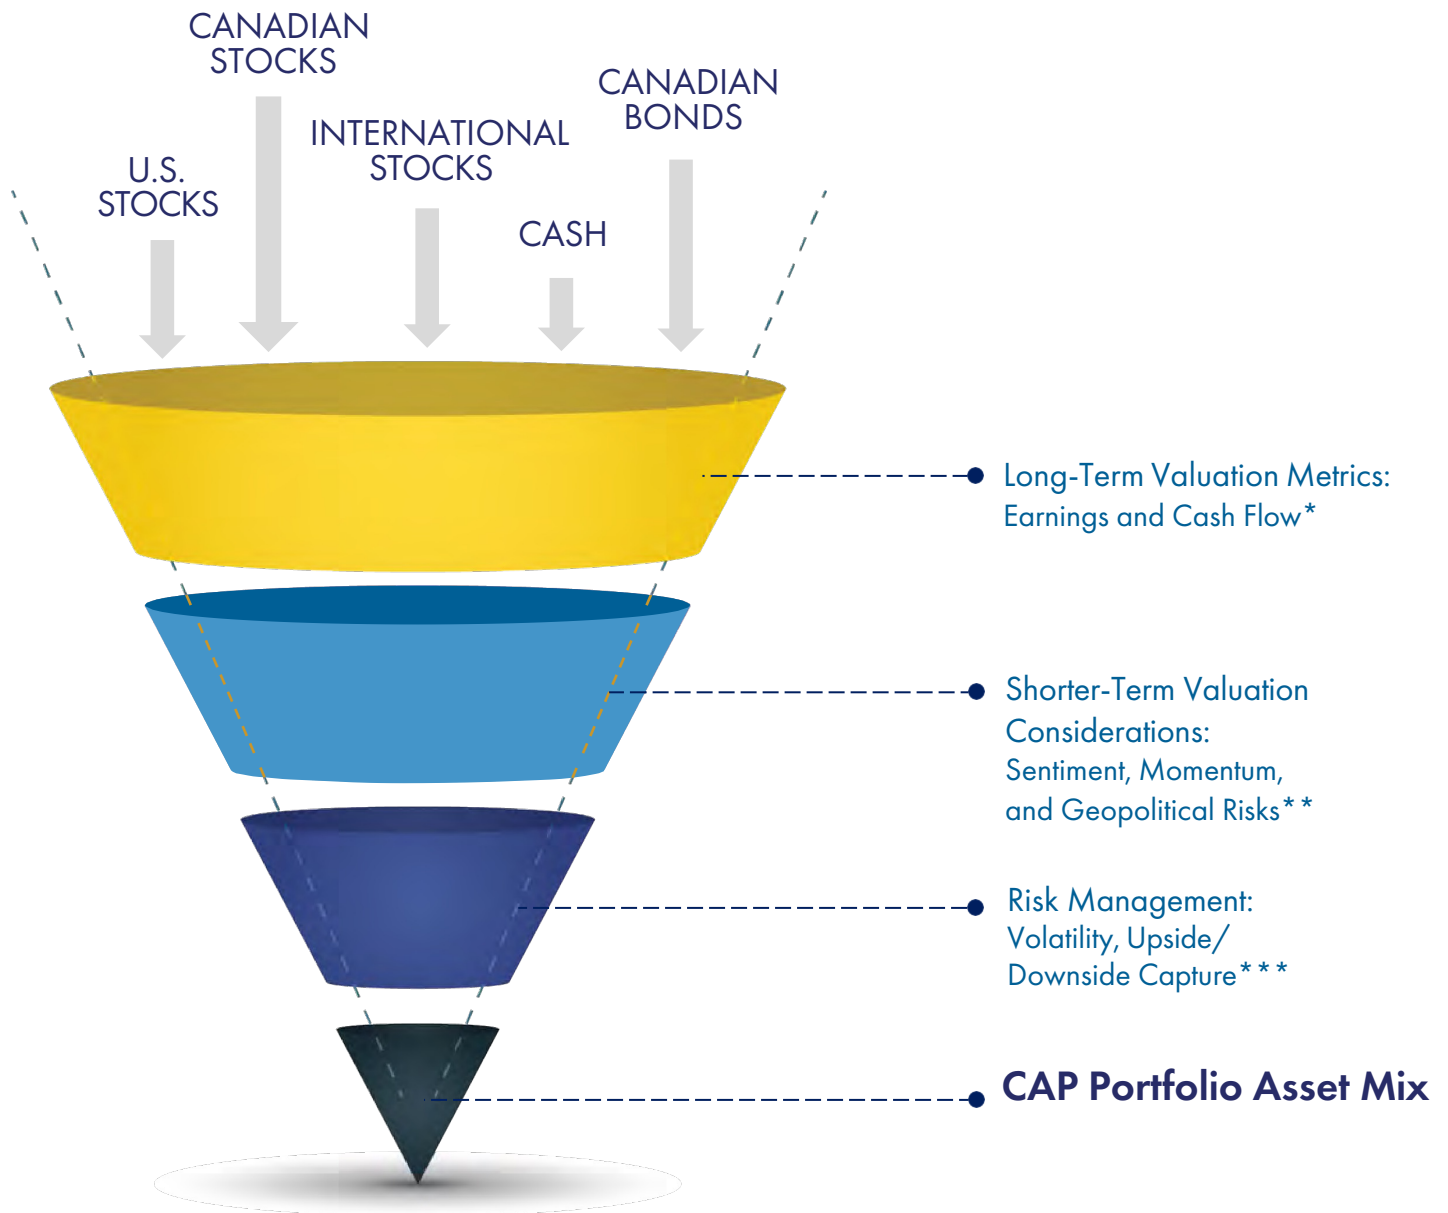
U.S. STOCKS

CANADIAN STOCKS

INTERNATIONAL STOCKS

CASH

CANADIAN BONDS

Long-Term Valuation Metrics: Earnings and Cash Flow*

Shorter-Term Valuation Considerations: Sentiment, Momentum, and Geopolitical Risks**

Risk Management: Volatility, Upside/ Downside Capture***

CAP Portfolio Asset Mix